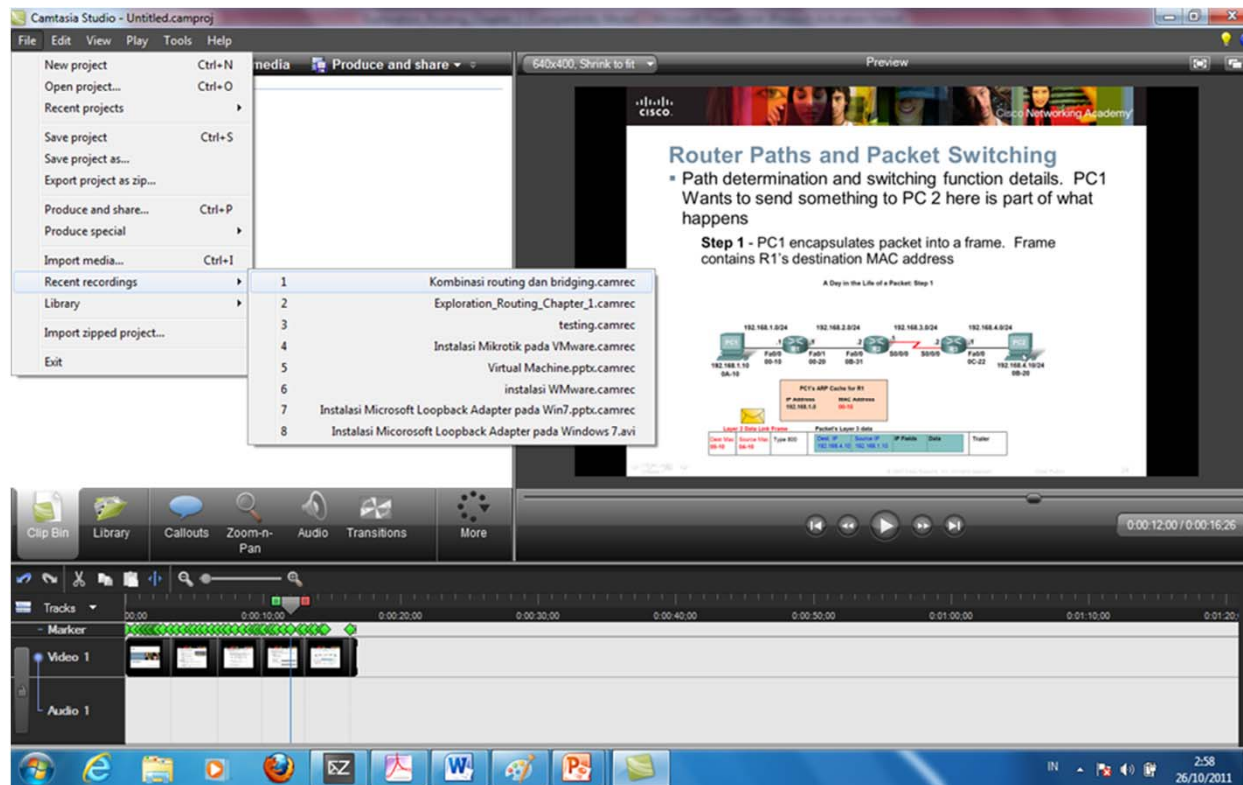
Camtasia Studio - Untitled.camproj

File Edit View Play Tools Help

media Produce and share

640x400, Shrink to fit

Preview

New project Ctrl+N
Open project... Ctrl+O
Recent projects
Save project Ctrl+S
Save project as...
Export project as zip...
Produce and share... Ctrl+P
Produce special
Import media... Ctrl+I
Recent recordings
Library
Import zipped project...
Exit

1 Kombinasi routing dan bridging.camrec
2 Exploration_Routing_Chapter_1.camrec
3 testing.camrec
4 Instalasi Mikrotik pada VMware.camrec
5 Virtual Machine.pptx.camrec
6 instalasi WMware.camrec
7 Instalasi Microsoft Loopback Adapter pada Win7.pptx.camrec
8 Instalasi Micorosoft Loopback Adapter pada Windows 7.avi

cisco

Cisco Networking Academy

Router Paths and Packet Switching

▪ Path determination and switching function details. PC1 Wants to send something to PC 2 here is part of what happens

Step 1 - PC1 encapsulates packet into a frame. Frame contains R1's destination MAC address

A Day in the Life of a Packet: Step 1

192.168.1.0/24 192.168.2.0/24 192.168.3.0/24 192.168.4.0/24

PC1 Fa0/0 Fa0/1 S0/0/0 S0/0/0 Fa0/0 PC2

192.168.1.10 0A-10 00-10 00-20 0B-31 0C-22 192.168.4.10/24 0B-20

PC1's ARP Cache for R1

IP Address MAC Address
192.168.1.0 00-10

Layer 2 Data Link Frame Packet's Layer 3 data

Dest Mac 00-10 | Source Mac 0A-10 | Type 800 | Dest. IP 192.168.4.10 | Source IP 192.168.1.10 | IP Fields | Data | Trailer

Clip Bin Library Callouts Zoom-n-Pan Audio Transitions More

0:00:12:00 / 0:00:16:26

Tracks

00:00 0:00:10;00 0:00:20;00 0:00:30;00 0:00:40;00 0:00:50;00 0:01:00;00 0:01:10;00 0:01:20

Marker

Video 1

Audio 1

IN 2:58 26/10/2011